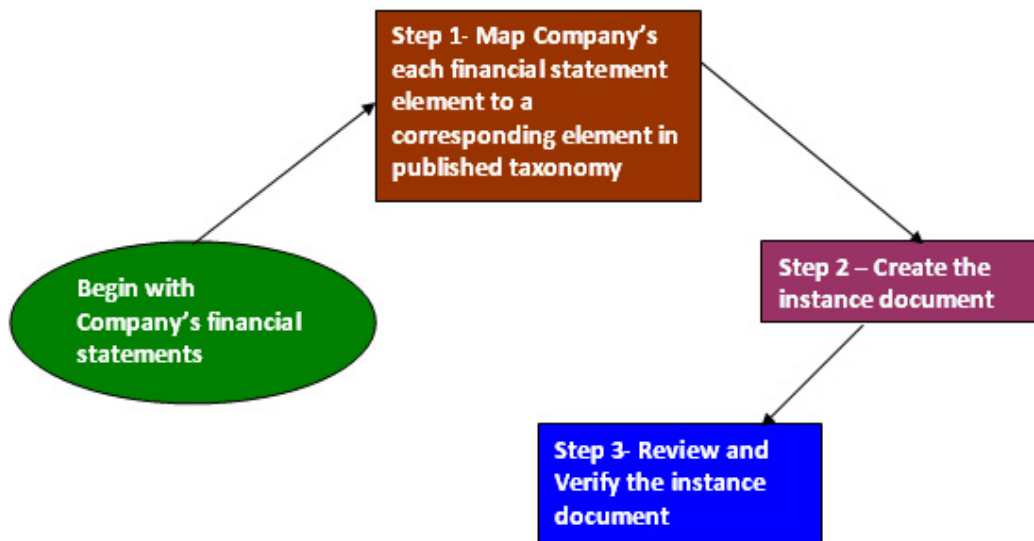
Begin with Company's financial statements

Step 1- Map Company's each financial statement element to a corresponding element in published taxonomy

Step 2 – Create the instance document

Step 3- Review and Verify the instance document